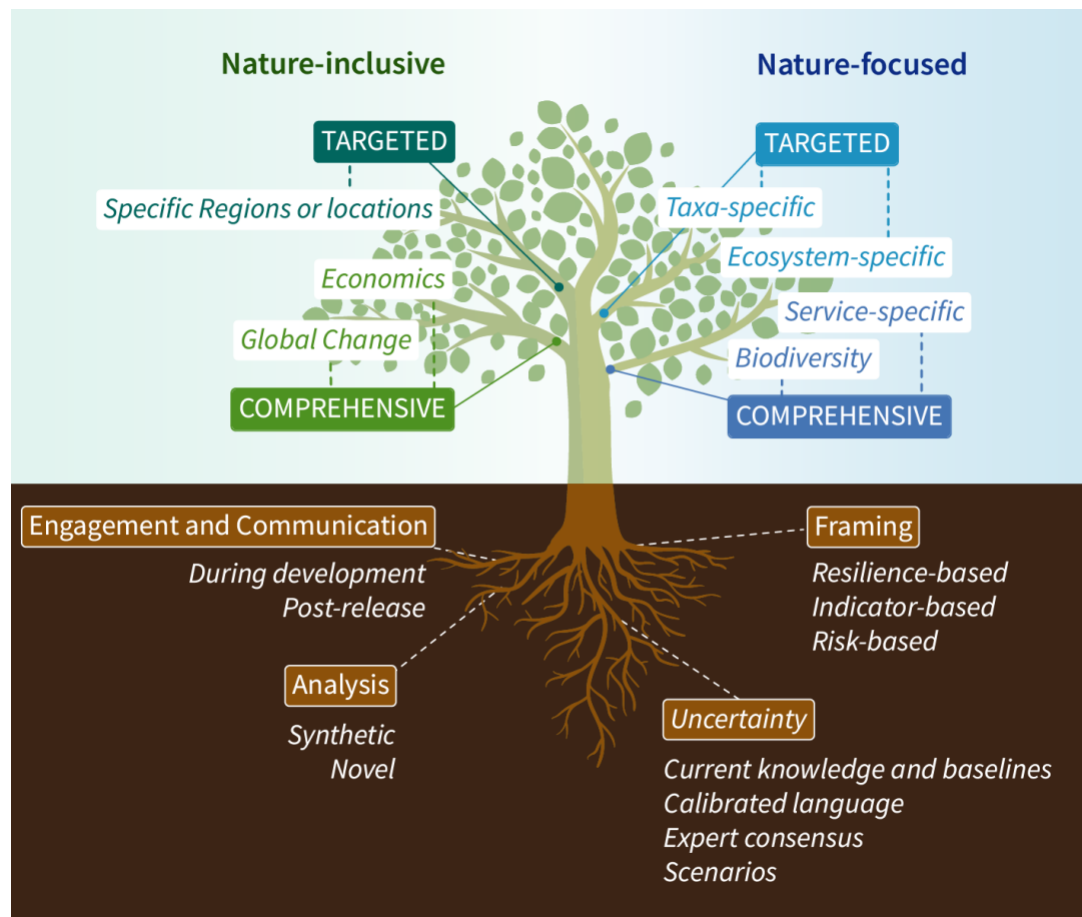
Nature-inclusive

Nature-focused

TARGETED

Specific Regions or locations

Economics

Global Change

COMPREHENSIVE

TARGETED

Taxa-specific

Ecosystem-specific

Service-specific

Biodiversity

COMPREHENSIVE

Engagement and Communication

During development
Post-release

Framing

Resilience-based
Indicator-based
Risk-based

Analysis

Synthetic
Novel

Uncertainty

Current knowledge and baselines
Calibrated language
Expert consensus
Scenarios